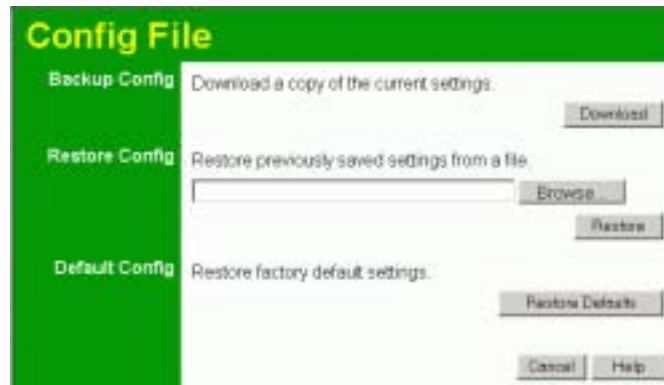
Config File

Backup Config
Download a copy of the current settings.
Download

Restore Config
Restore previously saved settings from a file.
Browse...
Restore

Default Config
Restore factory default settings.
Restore Defaults

Cancel
Help